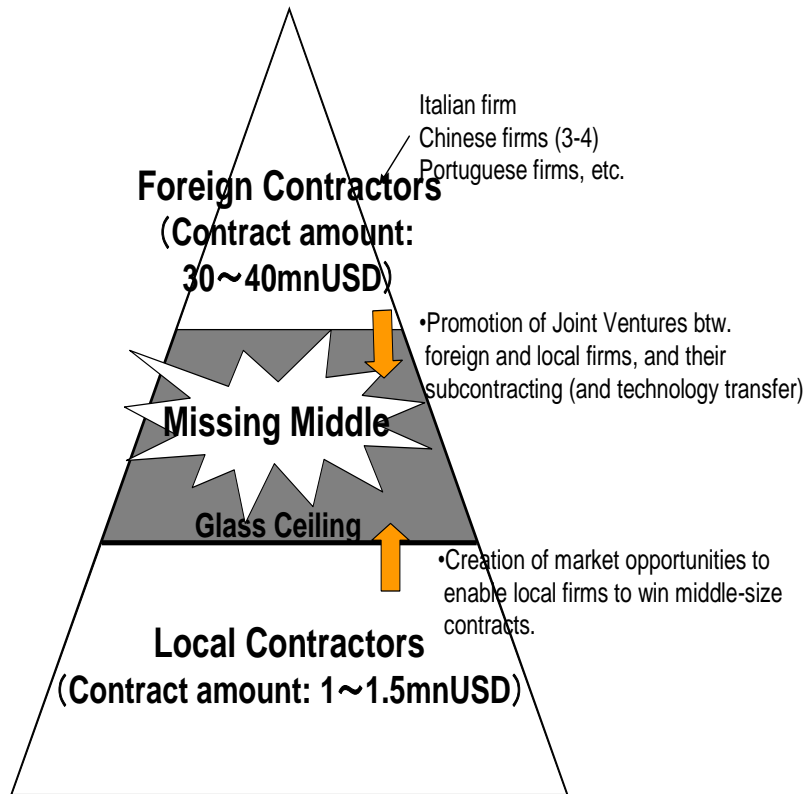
Italian firm
Chinese firms (3-4)
Portuguese firms, etc.

Foreign Contractors
（Contract amount:
30～40mnUSD）

•Promotion of Joint Ventures btw. foreign and local firms, and their subcontracting (and technology transfer)

Missing Middle

Glass Ceiling

•Creation of market opportunities to enable local firms to win middle-size contracts.

Local Contractors
（Contract amount: 1～1.5mnUSD）